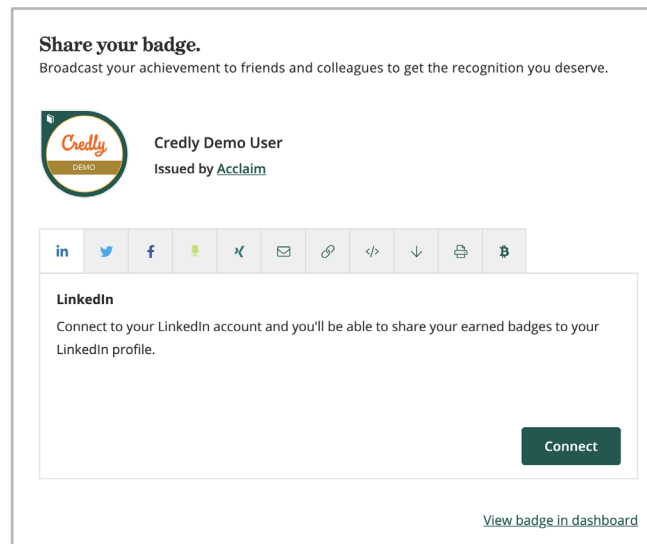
Share your badge.
Broadcast your achievement to friends and colleagues to get the recognition you deserve.

Credly
DEMO

Credly Demo User
Issued by Acclaim

in

LinkedIn
Connect to your LinkedIn account and you'll be able to share your earned badges to your LinkedIn profile.

Connect

View badge in dashboard